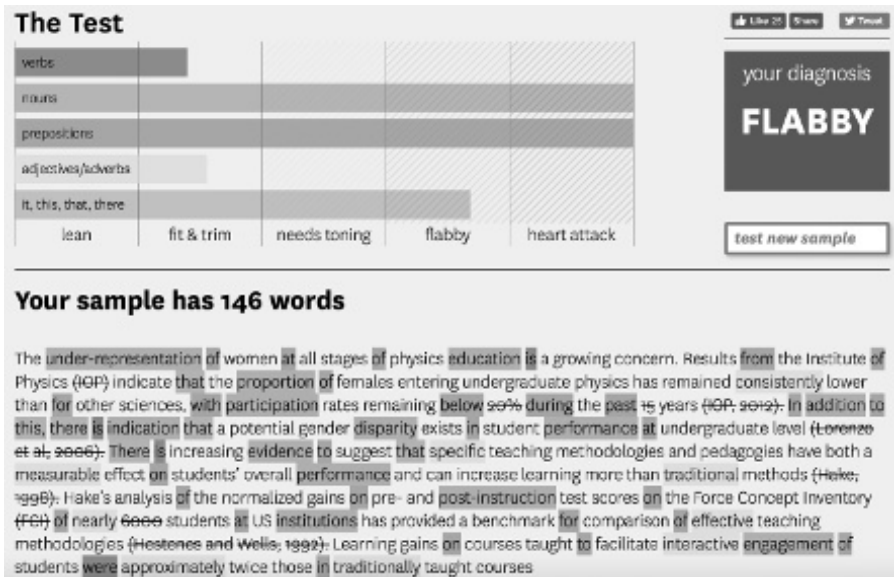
The Test

Like 25 Share Tweet

verbs
nouns
prepositions
adjectives/adverbs
it, this, that, there

| lean | fit & trim | needs toning | flabby | heart attack |
|---|---|---|---|---|

your diagnosis
FLABBY

test new sample

Your sample has 146 words

The under-representation of women at all stages of physics education is a growing concern. Results from the Institute of Physics (IOP) indicate that the proportion of females entering undergraduate physics has remained consistently lower than for other sciences, with participation rates remaining below 20% during the past 15 years (IOP, 2012). In addition to this, there is indication that a potential gender disparity exists in student performance at undergraduate level (Lorenzo et al, 2006). There is increasing evidence to suggest that specific teaching methodologies and pedagogies have both a measurable effect on students' overall performance and can increase learning more than traditional methods (Hake, 1998). Hake's analysis of the normalized gains on pre- and post-instruction test scores on the Force Concept Inventory (FCI) of nearly 6000 students at US institutions has provided a benchmark for comparison of effective teaching methodologies (Hestenes and Wells, 1992). Learning gains on courses taught to facilitate interactive engagement of students were approximately twice those in traditionally taught courses